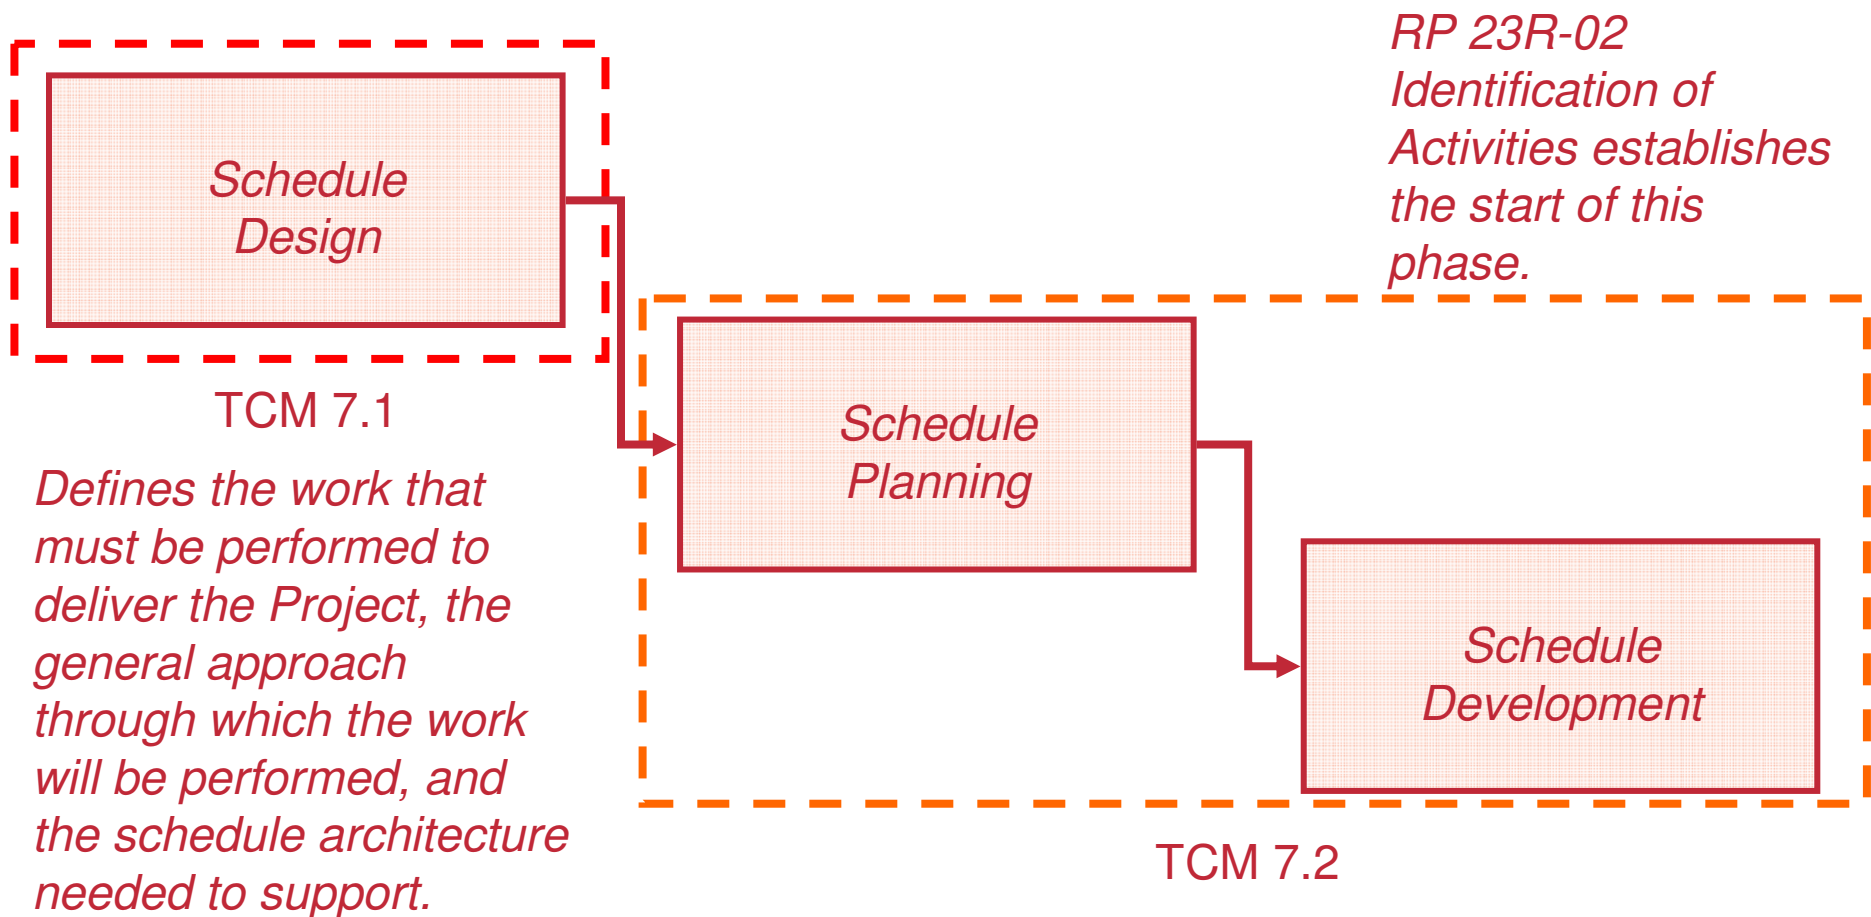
Schedule Design

TCM 7.1

Defines the work that must be performed to deliver the Project, the general approach through which the work will be performed, and the schedule architecture needed to support.

RP 23R-02 Identification of Activities establishes the start of this phase.

Schedule Planning

Schedule Development

TCM 7.2